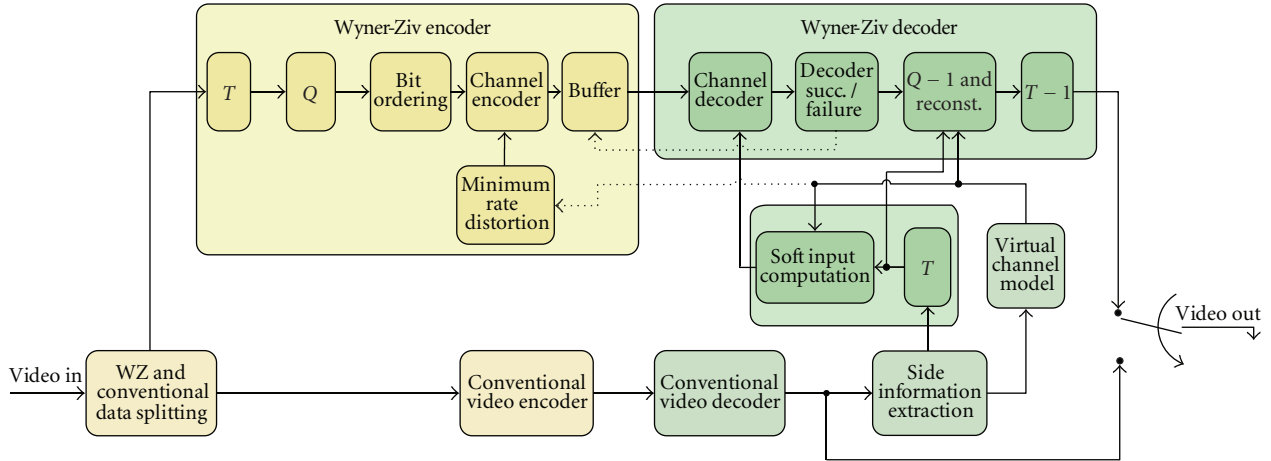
Wyner-Ziv encoder

$T$

$Q$

Bit ordering

Channel encoder

Buffer

Minimum rate distortion

Wyner-Ziv decoder

Channel decoder

Decoder succ. / failure

$Q-1$ and reconst.

$T-1$

Soft input computation

$T$

Virtual channel model

Video out

Video in

WZ and conventional data splitting

Conventional video encoder

Conventional video decoder

Side information extraction